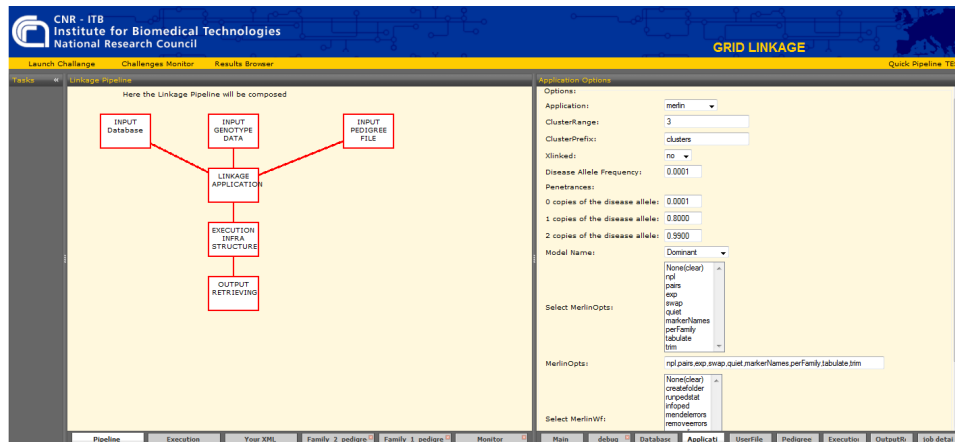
CNR - ITB
Institute for Biomedical Technologies
National Research Council

GRID LINKAGE

Launch Challenge Challenges Monitor Results Browser

Quick Pipeline TE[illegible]

Tasks «

Linkage Pipeline

Here the Linkage Pipeline will be composed

INPUT Database

INPUT GENOTYPE DATA

INPUT PEDIGREE FILE

LINKAGE APPLICATION

EXECUTION INFRA STRUCTURE

OUTPUT RETRIEVING

Application Options

Options:

Application: merlin

ClusterRange: 3

ClusterPrefix: clusters

Xlinked: no

Disease Allele Frequency: 0.0001

Penetrances:

0 copies of the disease allele: 0.0001

1 copies of the disease allele: 0.8000

2 copies of the disease allele: 0.9900

Model Name: Dominant

Select MerlinOpts:

None(clear)
npl
pairs
exp
swap
quiet
markerNames
perFamily
tabulate
trim

MerlinOpts: npl,pairs,exp,swap,quiet,markerNames,perFamily,tabulate,trim

Select MerlinWf:

None(clear)
createfolder
runpedstat
infoped
mendelerrors
removeerrors

Pipeline | Execution | Your XML | Family 2 pedigre | Family 1 pedigre | Monitor

Main | debug | Database | Applicati | UserFile | Pedigree | Executio | OutputRe | job detai